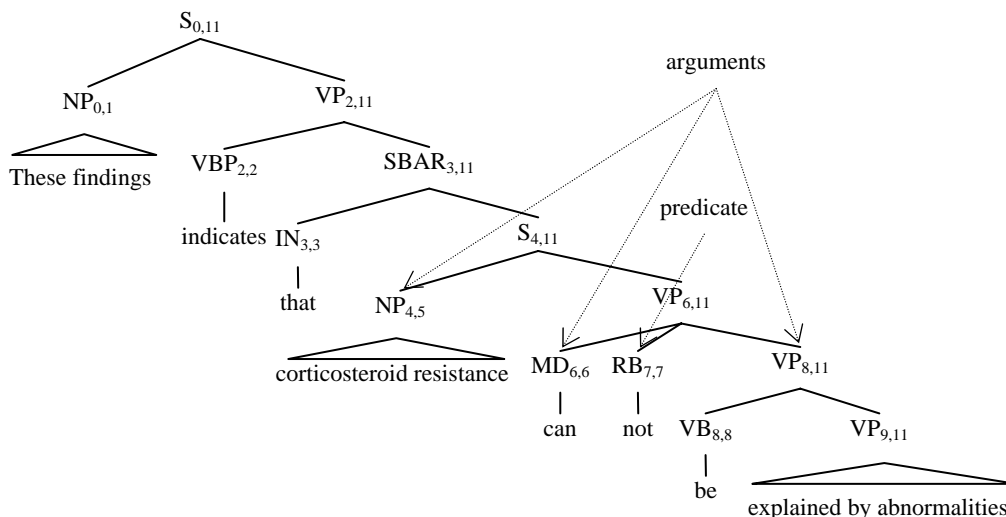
$S_{0,11}$

arguments

$NP_{0,1}$

$VP_{2,11}$

These findings

$VBP_{2,2}$

$SBAR_{3,11}$

predicate

indicates

$IN_{3,3}$

$S_{4,11}$

that

$NP_{4,5}$

$VP_{6,11}$

corticosteroid resistance

$MD_{6,6}$

$RB_{7,7}$

$VP_{8,11}$

can

not

$VB_{8,8}$

$VP_{9,11}$

be

explained by abnormalities